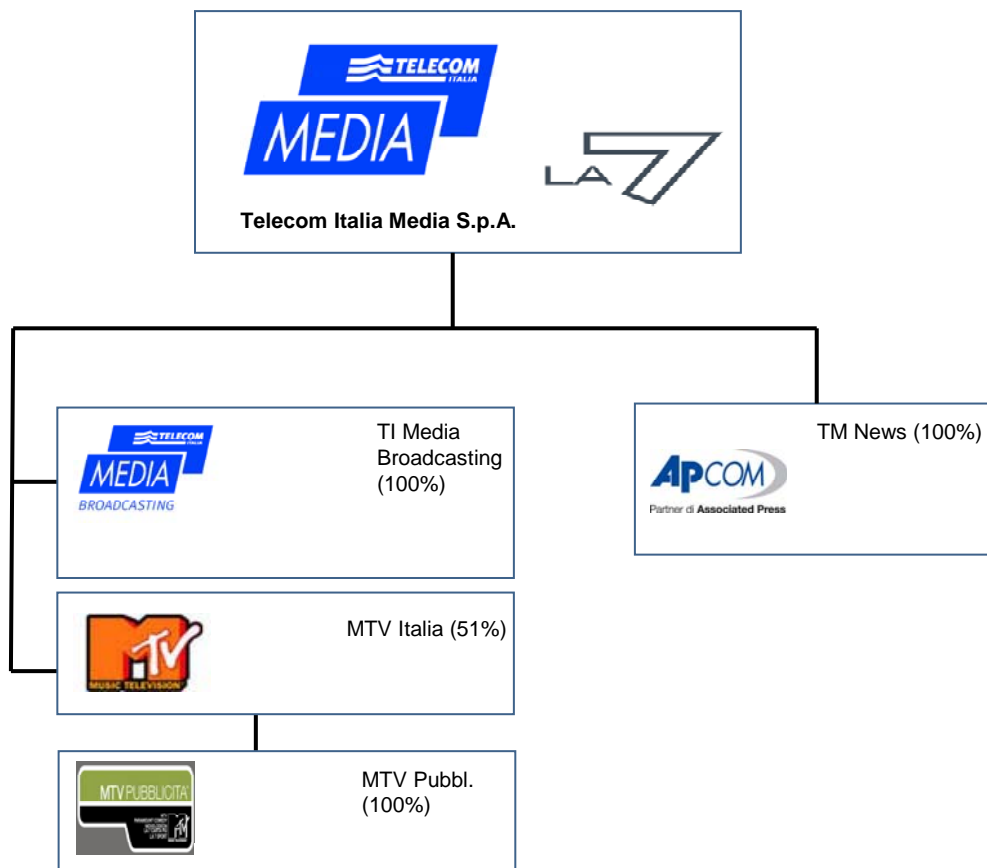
TELECOM ITALIA
MEDIA
LA 7
Telecom Italia Media S.p.A.

TELECOM
MEDIA
BROADCASTING
TI Media Broadcasting (100%)

TM News (100%)
APCOM
Partner di Associated Press

MTV
MUSIC TELEVISION
MTV Italia (51%)

MTV PUBBLICITA'
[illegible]
MTV Pubbl. (100%)